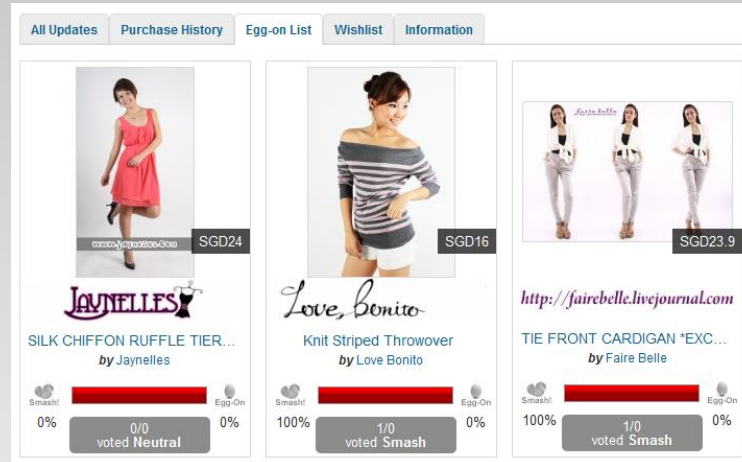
All Updates | Purchase History | Egg-on List | Wishlist | Information

www.jaynelles.com
SGD24
JAYNELLES
SILK CHIFFON RUFFLE TIER...
by Jaynelles
Smash!
Egg-On
0%
0%
0/0
voted Neutral

SGD16
Love, Bonito
Knit Striped Throwover
by Love Bonito
Smash!
Egg-On
100%
0%
1/0
voted Smash

Faire Belle
SGD23.9
http://fairebelle.livejournal.com
TIE FRONT CARDIGAN *EXC...
by Faire Belle
Smash!
Egg-On
100%
0%
1/0
voted Smash